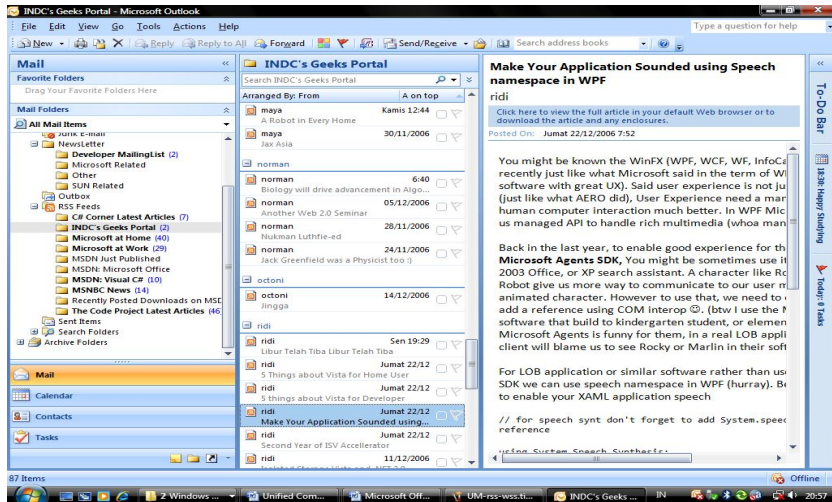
INDC's Geeks Portal - Microsoft Outlook

File Edit View Go Tools Actions Help

Type a question for help

New | Reply | Reply to All | Forward | Send/Receive | Search address books

Mail

Favorite Folders

Drag Your Favorite Folders Here

Mail Folders

All Mail Items

Junk E-mail
NewsLetter
Developer MailingList (2)
Microsoft Related
Other
SUN Related
Outbox
RSS Feeds
C# Corner Latest Articles (7)
INDC's Geeks Portal (2)
Microsoft at Home (40)
Microsoft at Work (29)
MSDN Just Published
MSDN: Microsoft Office
MSDN: Visual C# (10)
MSNBC News (14)
Recently Posted Downloads on MSD
The Code Project Latest Articles (46
Sent Items
Search Folders
Archive Folders

Mail
Calendar
Contacts
Tasks

INDC's Geeks Portal

Search INDC's Geeks Portal

Arranged By: From | A on top

maya | Kamis 12:44
A Robot in Every Home
maya | 30/11/2006
Jax Asia

norman
norman | 6:40
Biology will drive advancement in Algo...
norman | 05/12/2006
Another Web 2.0 Seminar
norman | 28/11/2006
Nukman Luthfie-ed
norman | 24/11/2006
Jack Greenfield was a Physicist too :)

octoni
octoni | 14/12/2006
Jingga

ridi
ridi | Sen 19:29
Libur Telah Tiba Libur Telah Tiba
ridi | Jumat 22/12
5 Things about Vista for Home User
ridi | Jumat 22/12
5 things about Vista for Developer
ridi | Jumat 22/12
Make Your Application Sounded using...
ridi | Jumat 22/12
Second Year of ISV Accellerator
ridi | 11/12/2006

Make Your Application Sounded using Speech namespace in WPF
ridi

Click here to view the full article in your default Web browser or to download the article and any enclosures.

Posted On: Jumat 22/12/2006 7:52

You might be known the WinFX (WPF, WCF, WF, InfoCa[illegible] recently just like what Microsoft said in the term of W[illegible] software with great UX). Said user experience is not ju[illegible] (just like what AERO did), User Experience need a mar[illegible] human computer interaction much better. In WPF Mic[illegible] us managed API to handle rich multimedia (whoa man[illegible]

Back in the last year, to enable good experience for th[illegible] Microsoft Agents SDK, You might be sometimes use it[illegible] 2003 Office, or XP search assistant. A character like Ro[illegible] Robot give us more way to communicate to our user m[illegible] animated character. However to use that, we need to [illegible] add a reference using COM interop ☺. (btw I use the N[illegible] software that build to kindergarten student, or elemen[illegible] Microsoft Agents is funny for them, in a real LOB appli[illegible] client will blame us to see Rocky or Marlin in their soft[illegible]

For LOB application or similar software rather than us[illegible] SDK we can use speech namespace in WPF (hurray). Be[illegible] to enable your XAML application speech

// for speech synt don't forget to add System.speec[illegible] reference

using System.Speech.Synthesis;

To-Do Bar
18:30: Happy Studying
Today: 0 Tasks

87 Items

Offline

2 Windows ... | Unified Com... | Microsoft Off... | UM-rss-wss.ti... | INDC's Geeks ... | IN | 20:57